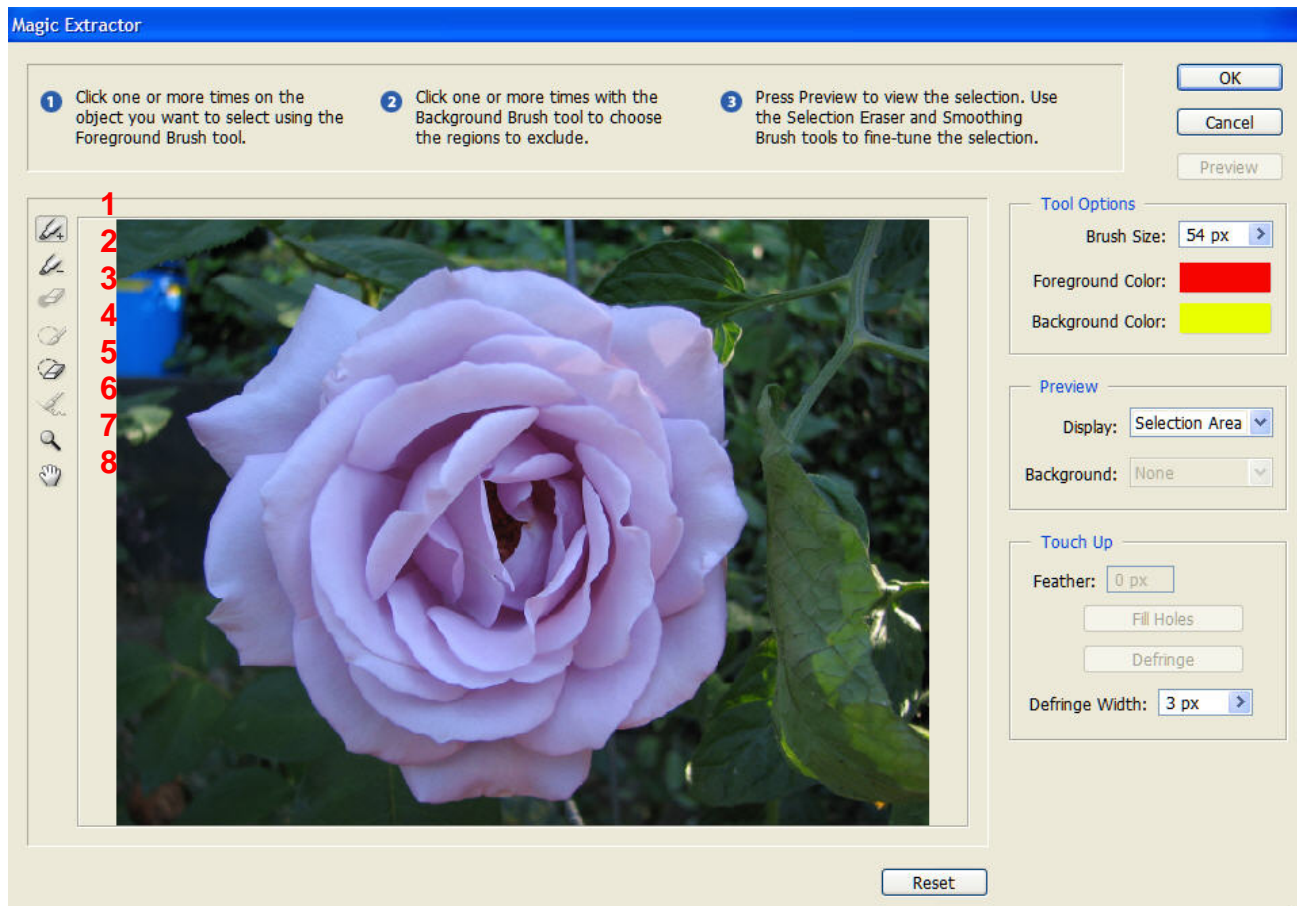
Magic Extractor

1 Click one or more times on the object you want to select using the Foreground Brush tool.

2 Click one or more times with the Background Brush tool to choose the regions to exclude.

3 Press Preview to view the selection. Use the Selection Eraser and Smoothing Brush tools to fine-tune the selection.

OK
Cancel
Preview

1
2
3
4
5
6
7
8

Tool Options
Brush Size: 54 px
Foreground Color:
Background Color:

Preview
Display: Selection Area
Background: None

Touch Up
Feather: 0 px
Fill Holes
Defringe
Defringe Width: 3 px

Reset